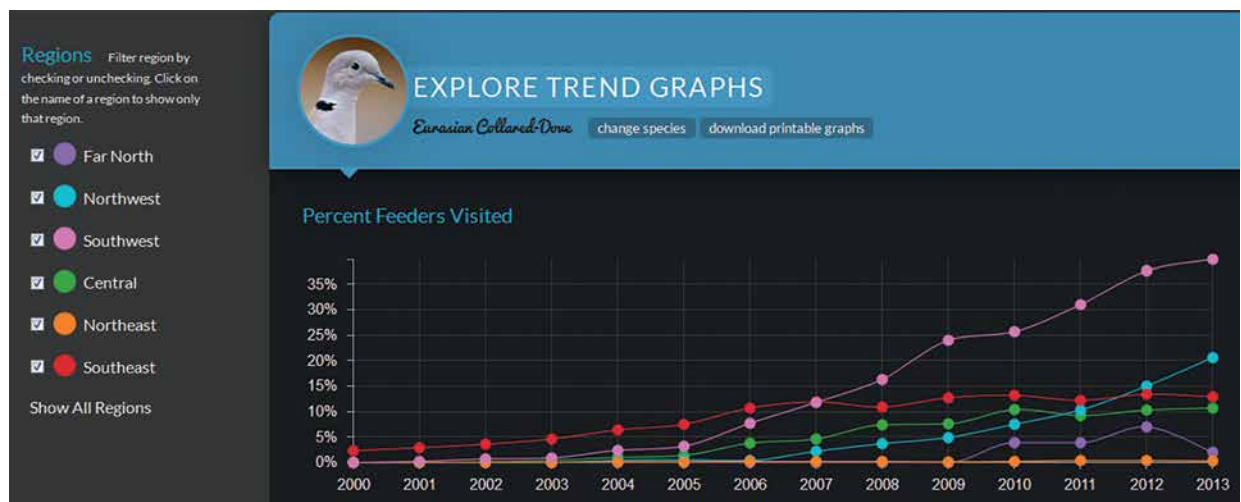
Regions Filter region by checking or unchecking. Click on the name of a region to show only that region.

Far North

Northwest

Southwest

Central

Northeast

Southeast

Show All Regions

EXPLORE TREND GRAPHS

Eurasian Collared-Dove

change species

download printable graphs

Percent Feeders Visited

35%
30%
25%
20%
15%
10%
5%
0%

2000 2001 2002 2003 2004 2005 2006 2007 2008 2009 2010 2011 2012 2013